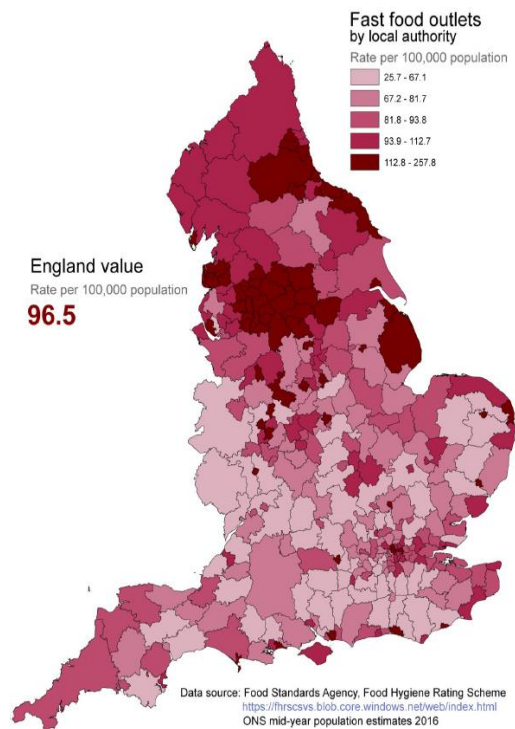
Fast food outlets
by local authority
Rate per 100,000 population

25.7 - 67.1
67.2 - 81.7
81.8 - 93.8
93.9 - 112.7
112.8 - 257.8

England value
Rate per 100,000 population
96.5

Data source: Food Standards Agency, Food Hygiene Rating Scheme
https://fhrscsvs.blob.core.windows.net/web/index.html
ONS mid-year population estimates 2016